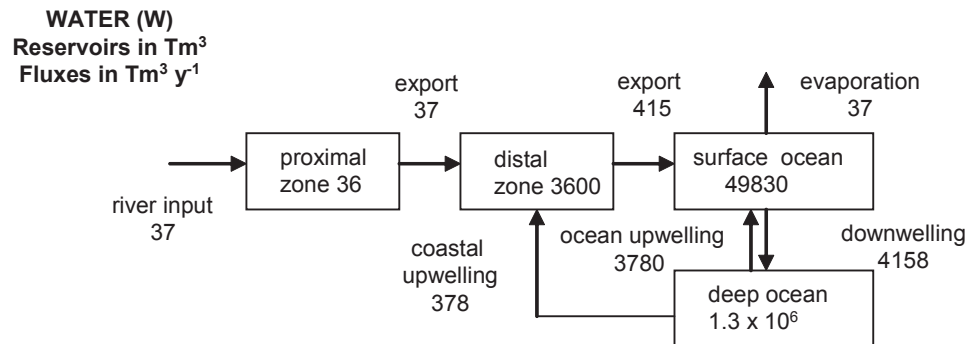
WATER (W)
Reservoirs in Tm$^3$
Fluxes in Tm$^3$ y$^{-1}$

export
37

export
415

evaporation
37

river input
37

proximal
zone 36

distal
zone 3600

surface ocean
49830

coastal
upwelling
378

ocean upwelling
3780

downwelling
4158

deep ocean
$1.3 \times 10^6$